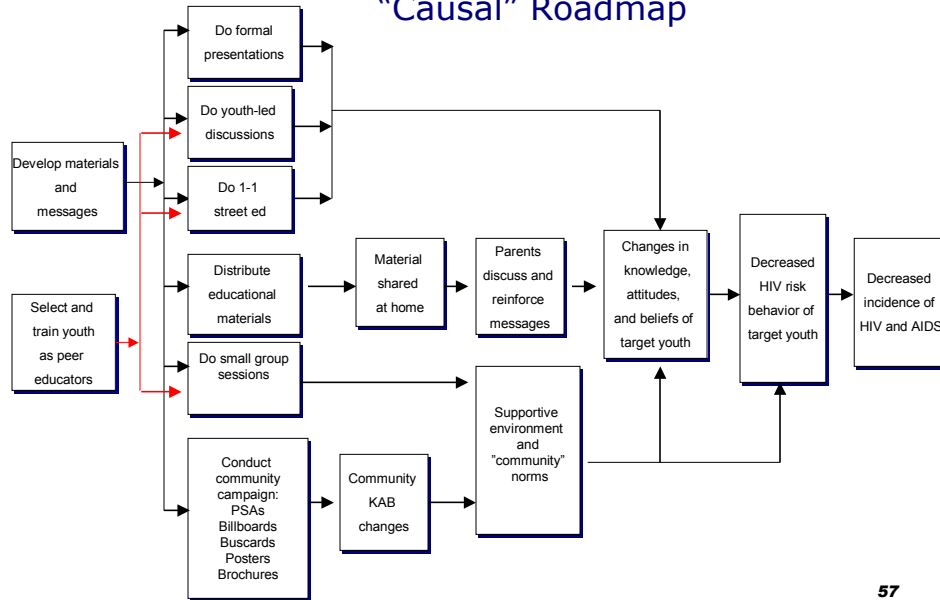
"Causal" Roadmap

Develop materials and messages

Select and train youth as peer educators

Do formal presentations

Do youth-led discussions

Do 1-1 street ed

Distribute educational materials

Do small group sessions

Conduct community campaign: PSAs Billboards Buscards Posters Brochures

Material shared at home

Parents discuss and reinforce messages

Community KAB changes

Supportive environment and "community" norms

Changes in knowledge, attitudes, and beliefs of target youth

Decreased HIV risk behavior of target youth

Decreased incidence of HIV and AIDS

57